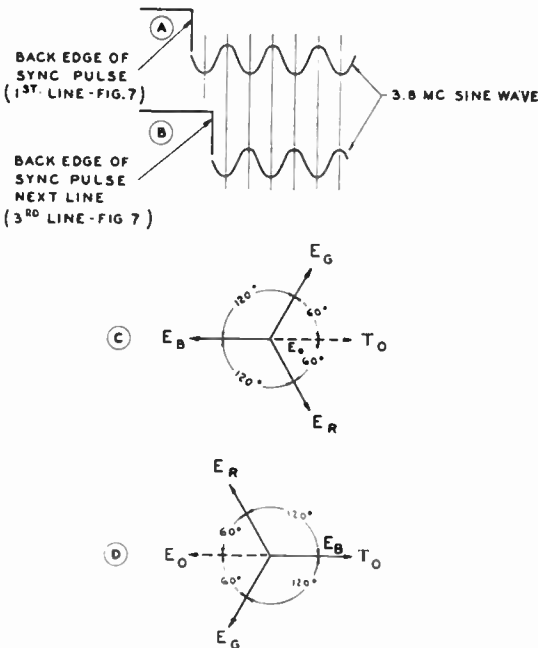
A

BACK EDGE OF SYNC PULSE ($1^{ST}$ LINE - FIG. 7)

B

BACK EDGE OF SYNC PULSE NEXT LINE ($3^{RD}$ LINE - FIG 7)

3.8 MC SINE WAVE

$E_G$

120°

60°

C

$E_B$

$E_0$

$T_0$

60°

120°

$E_R$

$E_R$

60°

120°

D

$E_0$

$E_B$

$T_0$

60°

120°

$E_G$